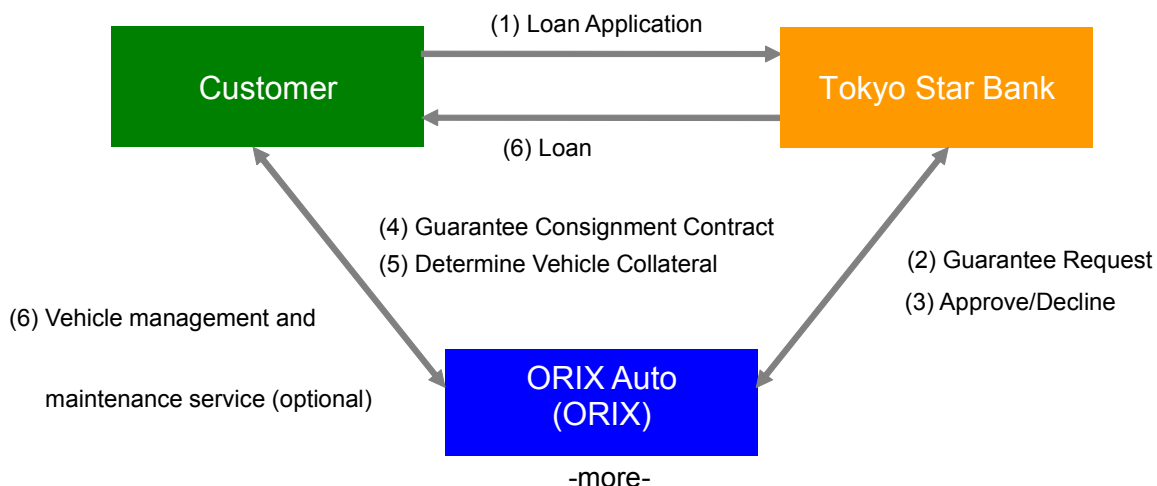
(1) Loan Application

Customer

Tokyo Star Bank

(6) Loan

(4) Guarantee Consignment Contract

(5) Determine Vehicle Collateral

(2) Guarantee Request

(3) Approve/Decline

(6) Vehicle management and

maintenance service (optional)

ORIX Auto
(ORIX)

-more-